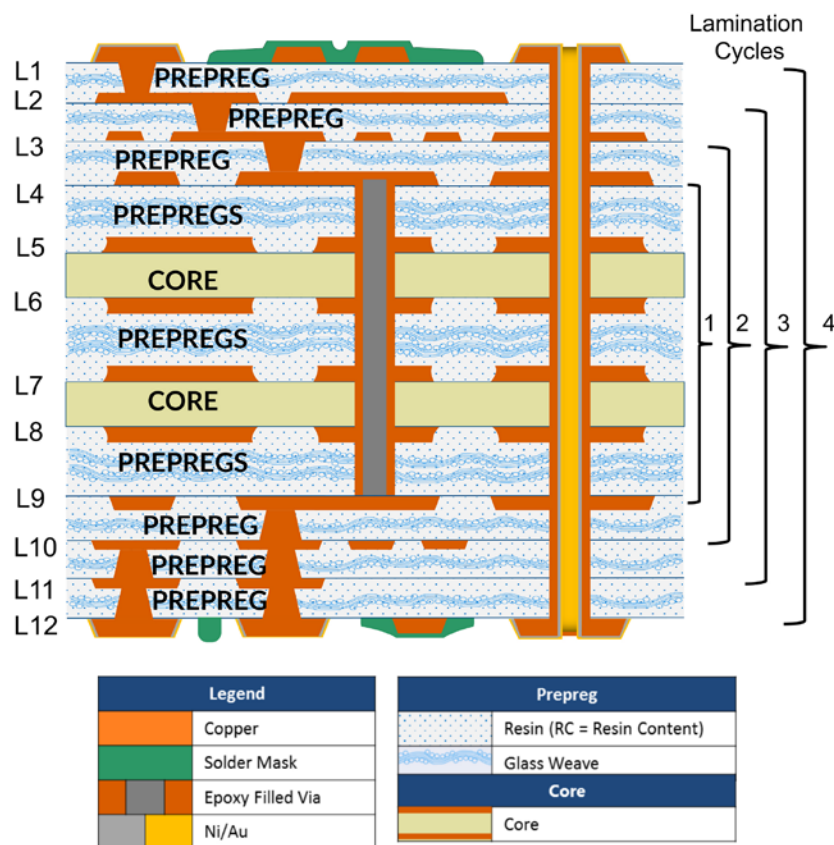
Lamination Cycles

L1
PREPREG
L2
PREPREG
L3
PREPREG
L4
PREPREGS
L5
CORE
L6
PREPREGS
L7
CORE
L8
PREPREGS
L9
PREPREG
L10
PREPREG
L11
PREPREG
L12

1
2
3
4

| Legend | |
|---|---|
| | Copper |
| | Solder Mask |
| | Epoxy Filled Via |
| | Ni/Au |

| Prepreg | |
|---|---|
| | Resin (RC = Resin Content) |
| | Glass Weave |

| Core | |
|---|---|
| | Core |